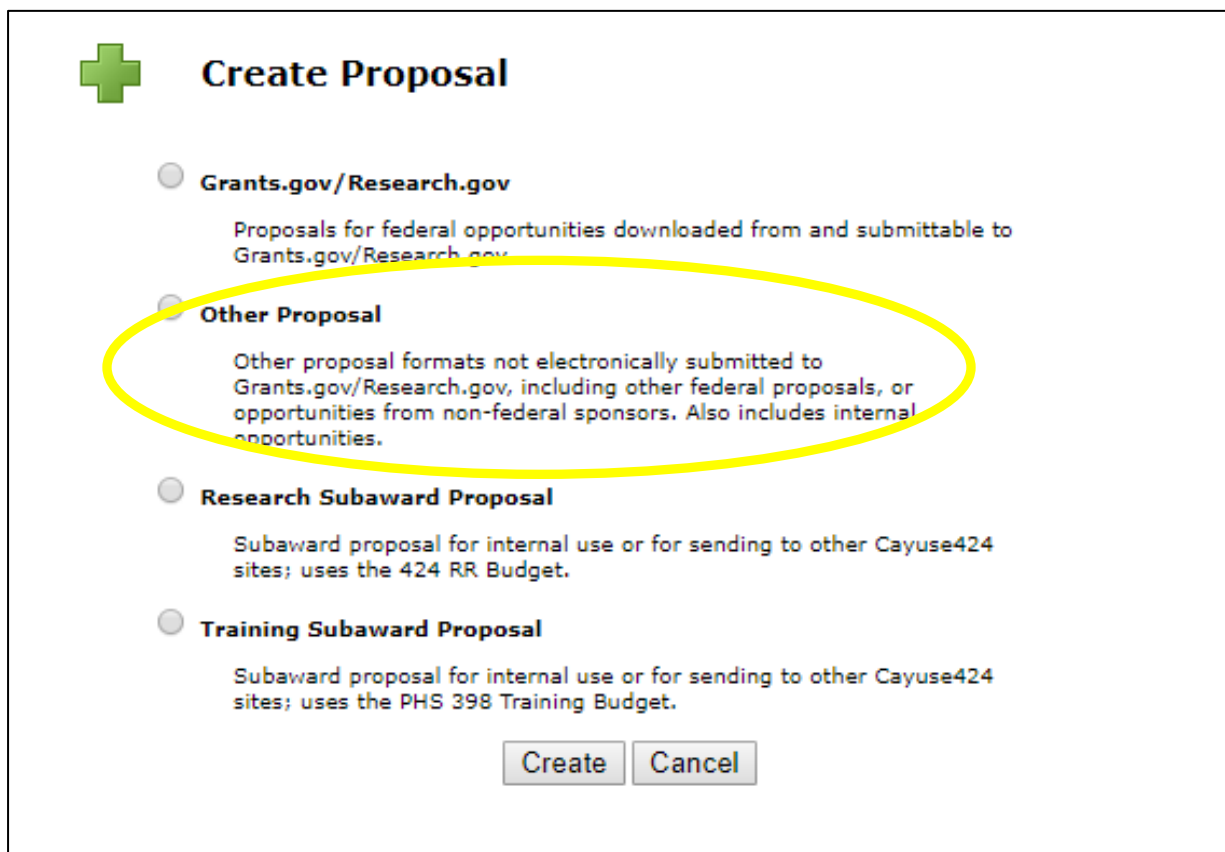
Create Proposal

Grants.gov/Research.gov

Proposals for federal opportunities downloaded from and submittable to Grants.gov/Research.gov

Other Proposal

Other proposal formats not electronically submitted to Grants.gov/Research.gov, including other federal proposals, or opportunities from non-federal sponsors. Also includes internal opportunities.

Research Subaward Proposal

Subaward proposal for internal use or for sending to other Cayuse424 sites; uses the 424 RR Budget.

Training Subaward Proposal

Subaward proposal for internal use or for sending to other Cayuse424 sites; uses the PHS 398 Training Budget.

Create Cancel